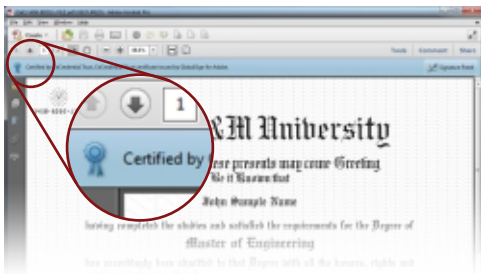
File Edit View Window Help
Create
Tools Comment Share
Certified by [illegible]
Signature Panel
1
Certified by
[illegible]&M University
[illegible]ese presents may come Greeting
Be it Known that
John Sample Name
having completed the studies and satisfied the requirements for the Degree of
Master of Engineering
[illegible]